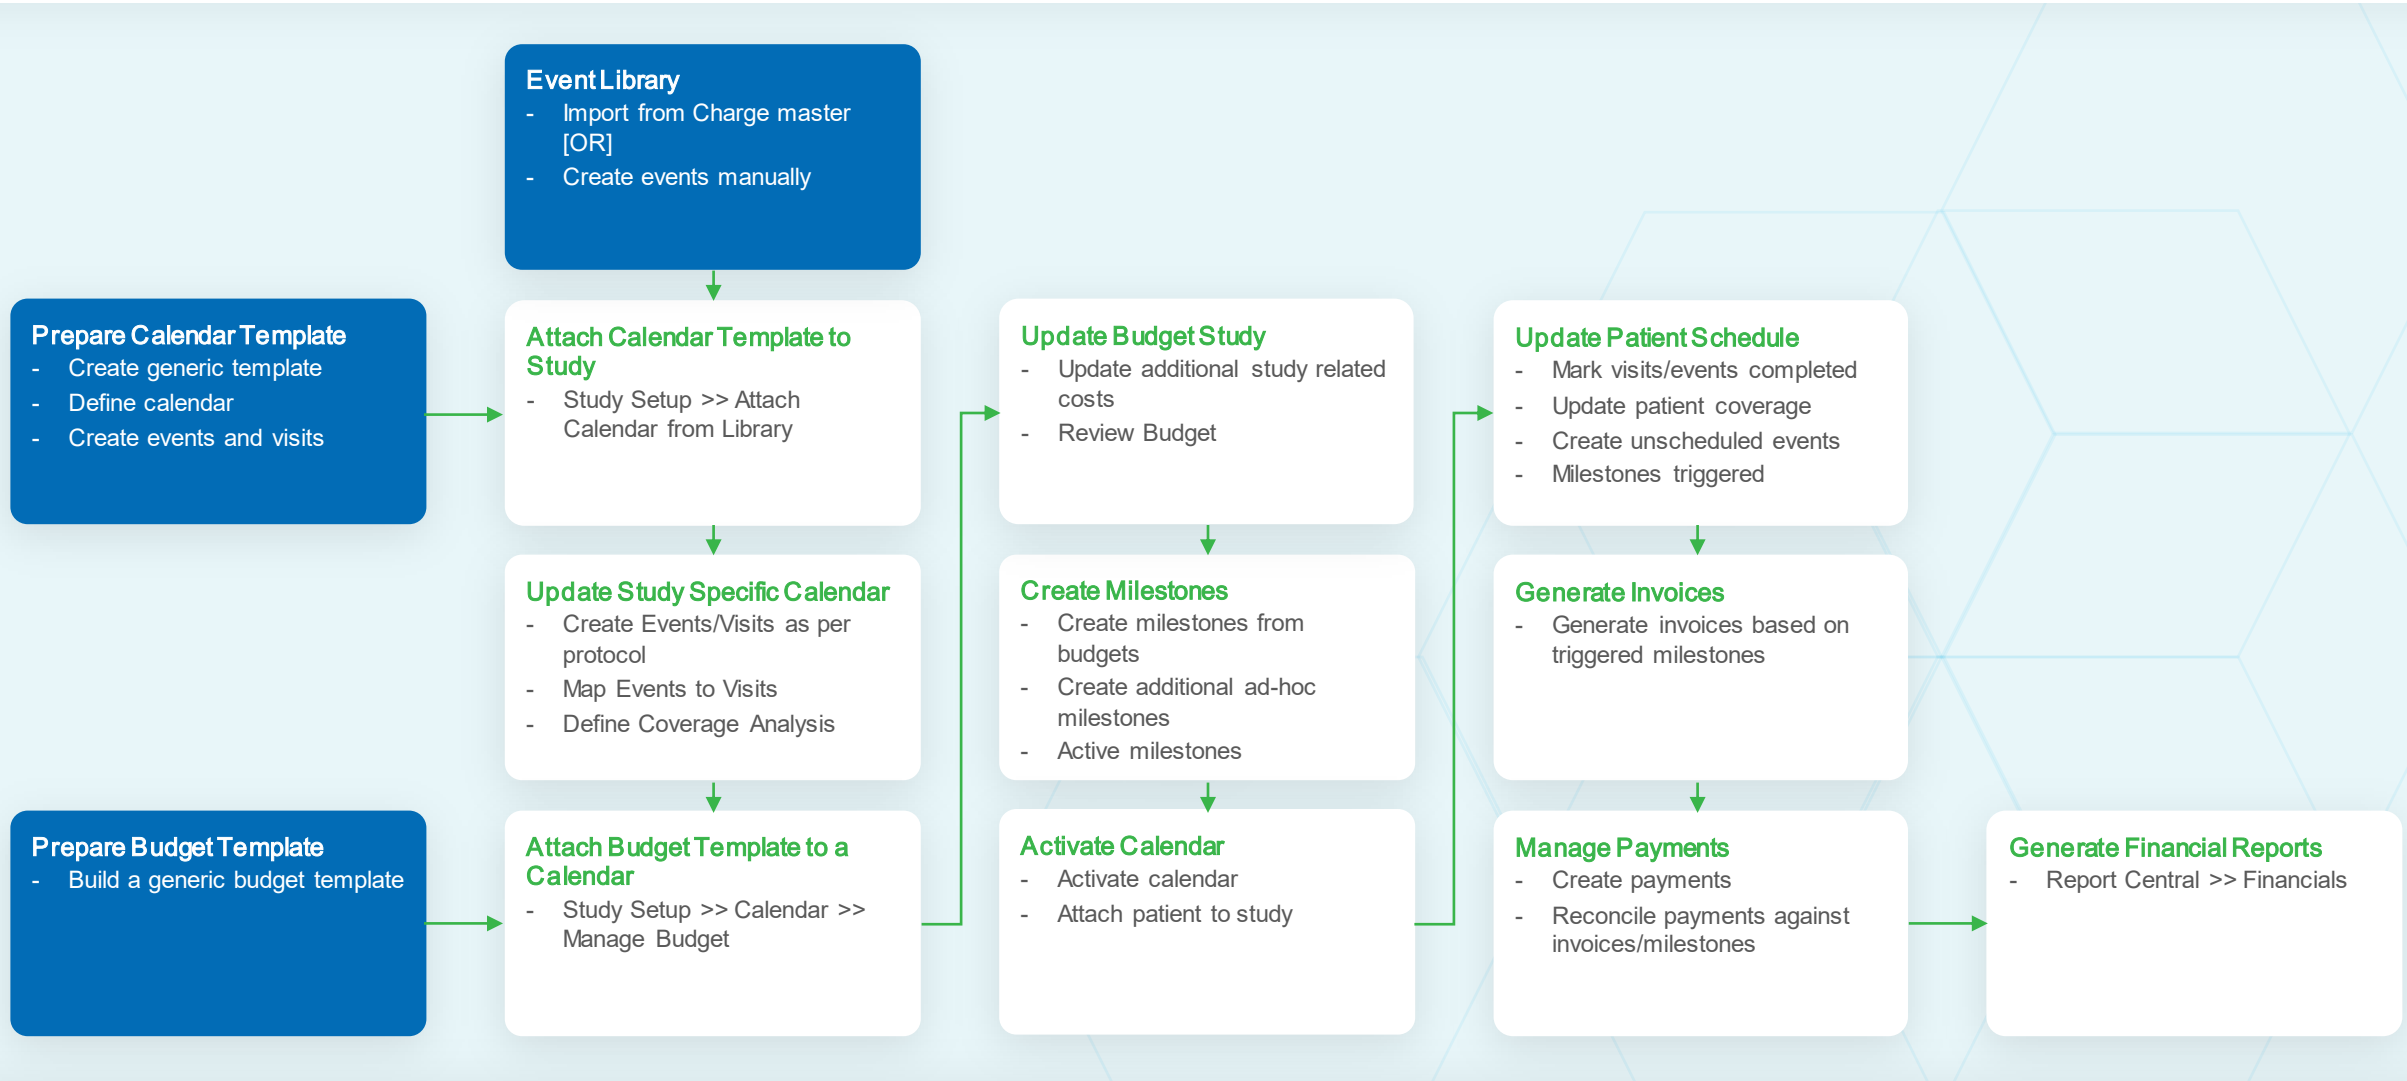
Event Library
- Import from Charge master [OR]
- Create events manually

Prepare Calendar Template
- Create generic template
- Define calendar
- Create events and visits

Attach Calendar Template to Study
- Study Setup >> Attach Calendar from Library

Update Study Specific Calendar
- Create Events/Visits as per protocol
- Map Events to Visits
- Define Coverage Analysis

Prepare Budget Template
- Build a generic budget template

Attach Budget Template to a Calendar
- Study Setup >> Calendar >> Manage Budget

Update Budget Study
- Update additional study related costs
- Review Budget

Create Milestones
- Create milestones from budgets
- Create additional ad-hoc milestones
- Active milestones

Activate Calendar
- Activate calendar
- Attach patient to study

Update Patient Schedule
- Mark visits/events completed
- Update patient coverage
- Create unscheduled events
- Milestones triggered

Generate Invoices
- Generate invoices based on triggered milestones

Manage Payments
- Create payments
- Reconcile payments against invoices/milestones

Generate Financial Reports
- Report Central >> Financials